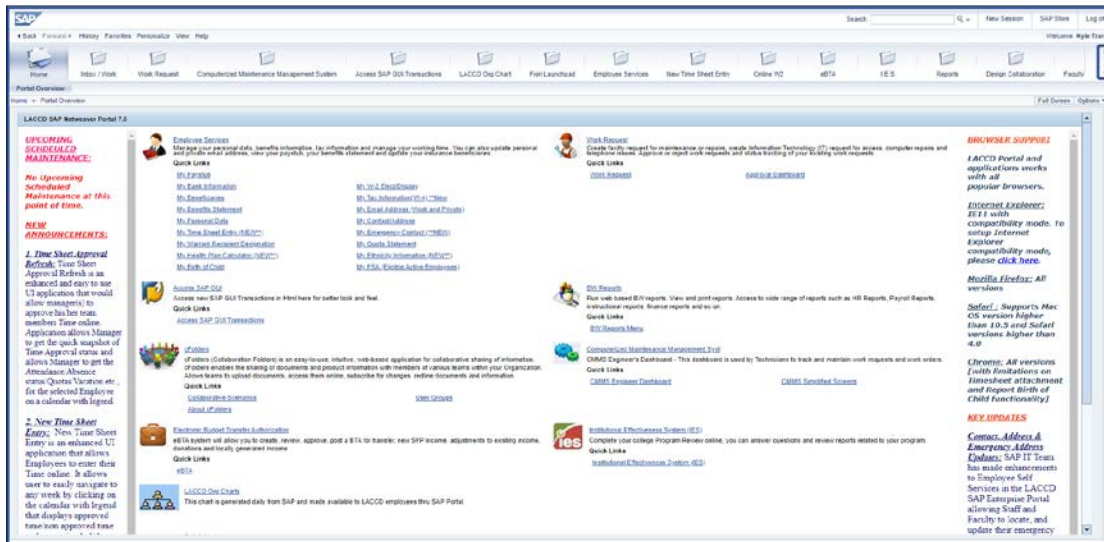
SAP

Search | New Session | SAP Store | Log of

◂Back Forward ▸ History Favorites Personalize View Help

Welcome: Kyle Tran

Home | Inbox / Work | Work Request | Computerized Maintenance Management System | Access SAP GUI Transactions | LACCD Org Chart | Fiori Launchpad | Employee Services | New Time Sheet Entry | Online W2 | eBTA | I E S | Reports | Design Collaboration | Faculty

Portal Overview

Home ▸ Portal Overview

Full Screen | Options

LACCD SAP Netweaver Portal 7.5

UPCOMING SCHEDULED MAINTENANCE:

No Upcoming Scheduled Maintenance at this point of time.

NEW ANNOUNCEMENTS:

1. Time Sheet Approval Refresh: Time Sheet Approval Refresh is an enhanced and easy to use UI application that would allow manager(s) to approve his/her team members Time online. Application allows Manager to get the quick snapshot of Time Approval status and allows Manager to get the Attendance/Absence status/Quotas/Vacation etc., for the selected Employee on a calendar with legend.

2. New Time Sheet Entry: New Time Sheet Entry is an enhanced UI application that allows Employees to enter their Time online. It allows user to easily navigate to any week by clicking on the calendar with legend that displays approved time/non approved time

Employee Services
Manage your personal data, benefits information, tax information and manage your working time. You can also update personal and private email address, view your paystub, your benefits statement and update your insurance beneficiaries.
Quick Links
My Paystub
My Bank Information
My Beneficiaries
My Benefits Statement
My Personal Data
My Time Sheet Entry (NEW**)
My Warrant Recipient Designation
My Health Plan Calculator (NEW**)
My Birth of Child
My W-2 Elect/Display
My Tax Information(W-4) (**New
My Email Address (Work and Private)
My Contact/Address
My Emergency Contact (**NEW)
My Quota Statement
My Ethnicity Information (NEW**)
My FSA (Eligible Active Employees)

Work Request
Create facility request for maintenance or repairs, enter Information Technology (IT) request for access, computer repairs and telephone issues. Approve or reject work requests and status tracking of your existing work requests.
Quick Links
Work Request
Approval Dashboard

Access SAP GUI
Access new SAP GUI Transactions in Html here for better look and feel.
Quick Links
Access SAP GUI Transactions

BW Reports
Run web based BW reports. View and print reports. Access to wide range of reports such as HR Reports, Payroll Reports, instructional reports, finance reports and so on.
Quick Links
BW Reports Menu

cFolders
cFolders (Collaboration Folders) is an easy-to-use, intuitive, web-based application for collaborative sharing of information. cFolders enables the sharing of documents and product information with members of various teams within your Organization. Allows teams to upload documents, access them online, subscribe for changes, redline documents and information.
Quick Links
Collaborative Scenarios
User Groups
About cFolders

Computerized Maintenance Management Syst
CMMS Engineer's Dashboard - This dashboard is used by Technicians to track and maintain work requests and work orders.
Quick Links
CMMS Engineer Dashboard
CMMS Simplified Screens

Electronic Budget Transfer Authorization
eBTA system will allow you to create, review, approve, post a BTA for transfer, new SFP income, adjustments to existing income, donations and locally generated income.
Quick Links
eBTA

Institutional Effectiveness System (IES)
Complete your college Program Review online, you can answer questions and review reports related to your program.
Quick Links
Institutional Effectiveness System (IES)

ies

LACCD Org Charts
This chart is generated daily from SAP and made available to LACCD employees thru SAP Portal.

BROWSER SUPPORT

LACCD Portal and applications works with all popular browsers.

Internet Explorer: IE11 with compatibility mode. To setup Internet Explorer compatibility mode, please click here.

Mozilla Firefox: All versions

Safari : Supports Mac OS version higher than 10.5 and Safari versions higher than 4.0

Chrome: All versions [with limitations on Timesheet attachment and Report Birth of Child functionality]

KEY UPDATES

Contact, Address & Emergency Address Update: SAP IT Team has made enhancements to Employee Self Services in the LACCD SAP Enterprise Portal allowing Staff and Faculty to locate, and update their emergency